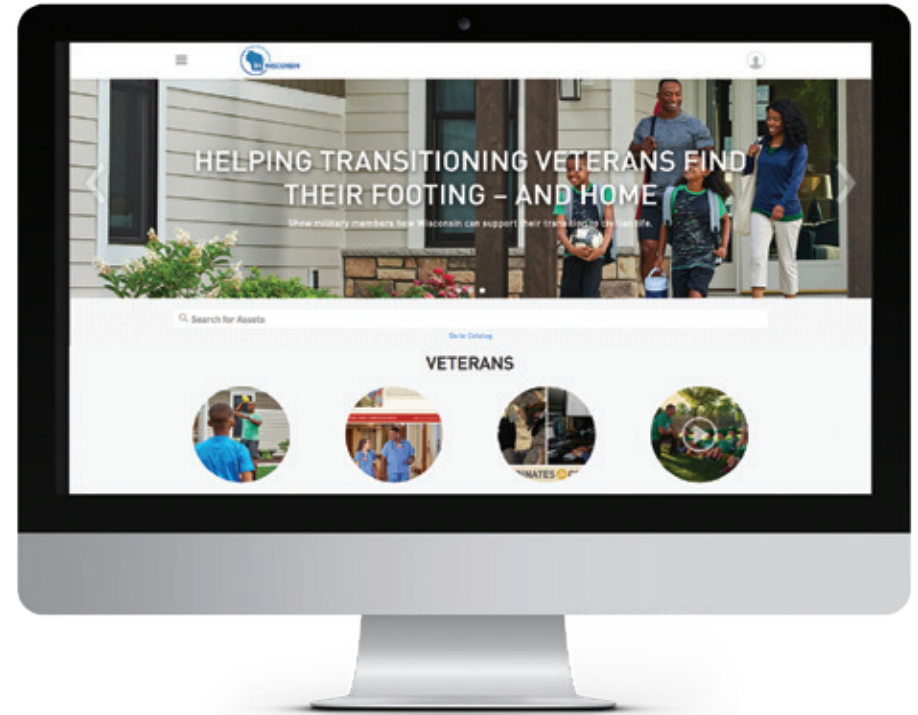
Wisconsin

HELPING TRANSITIONING VETERANS FIND THEIR FOOTING – AND HOME

Show military members how Wisconsin can support their transition to civilian life.

Search for Assets

Go to Catalog

VETERANS

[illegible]INATES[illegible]